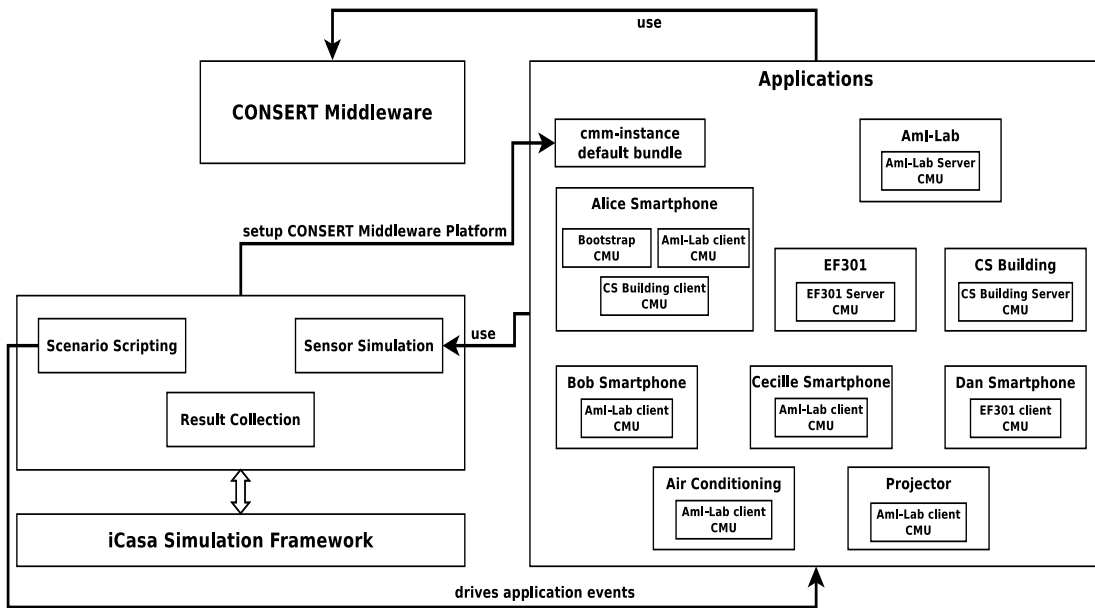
use

CONSERT Middleware

Applications

cmm-instance default bundle

AmI-Lab

AmI-Lab Server CMU

setup CONSERT Middleware Platform

Alice Smartphone

Bootstrap CMU

AmI-Lab client CMU

CS Building client CMU

EF301

EF301 Server CMU

CS Building

CS Building Server CMU

use

Scenario Scripting

Sensor Simulation

Result Collection

Bob Smartphone

AmI-Lab client CMU

Cecille Smartphone

AmI-Lab client CMU

Dan Smartphone

EF301 client CMU

Air Conditioning

AmI-Lab client CMU

Projector

AmI-Lab client CMU

iCasa Simulation Framework

drives application events